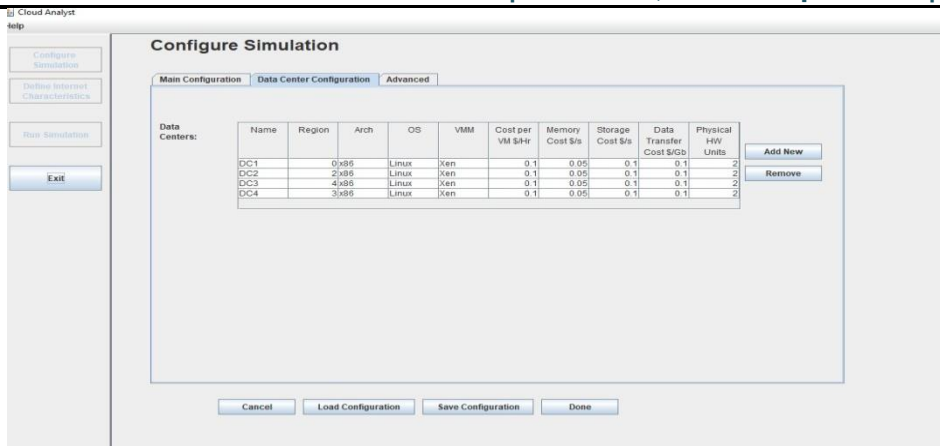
Cloud Analyst
Help

Configure Simulation

Define Internet Characteristics

Run Simulation

Exit

Configure Simulation

Main Configuration | Data Center Configuration | Advanced

Data Centers:

| Name | Region | Arch | OS | VMM | Cost per VM $/Hr | Memory Cost $/s | Storage Cost $/s | Data Transfer Cost $/Gb | Physical HW Units |
|---|---|---|---|---|---|---|---|---|---|
| DC1 | 0 | x86 | Linux | Xen | 0.1 | 0.05 | 0.1 | 0.1 | 2 |
| DC2 | 2 | x86 | Linux | Xen | 0.1 | 0.05 | 0.1 | 0.1 | 2 |
| DC3 | 4 | x86 | Linux | Xen | 0.1 | 0.05 | 0.1 | 0.1 | 2 |
| DC4 | 3 | x86 | Linux | Xen | 0.1 | 0.05 | 0.1 | 0.1 | 2 |

Add New

Remove

Cancel | Load Configuration | Save Configuration | Done